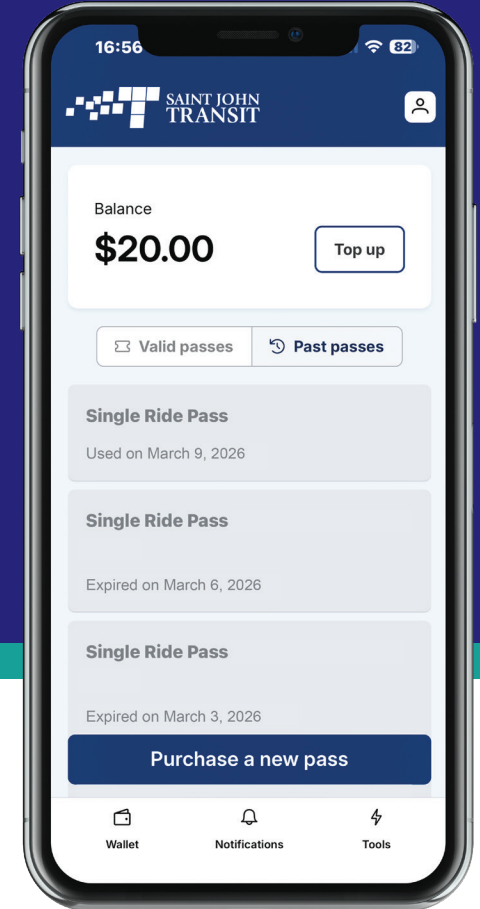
16:56

82

SAINT JOHN TRANSIT

Balance

$20.00

Top up

Valid passes

Past passes

Single Ride Pass

Used on March 9, 2026

Single Ride Pass

Expired on March 6, 2026

Single Ride Pass

Expired on March 3, 2026

Purchase a new pass

Wallet

Notifications

Tools